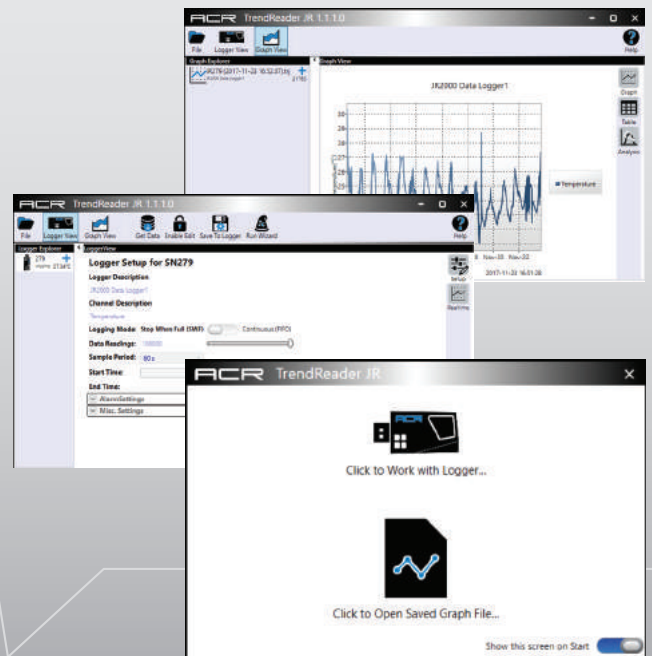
ACR TrendReader JR 1.1.1.0

File Logger View Graph View

Help

Graph Explorer

JR279 (2017-11-28 16:52:07).trj

Graph View

JR2000 Data Logger1

Graph

Table

Analysis

Temperature

Nov-30 Nov-30

2017-11-28 16:01:28

ACR TrendReader JR 1.1.1.0

File Logger View Graph View Get Data Enable Edit Save To Logger Run Wizard

Help

Logger Explorer

279

LoggerView

Logger Setup for SN279

Logger Description

JR2000 Data Logger1

Channel Description

Temperature

Logging Mode: Stop When Full (SWF) Continuous (FIFO)

Data Readings:

Sample Period: 60 s

Start Time:

End Time:

Alarm Settings

Misc. Settings

Setup

Realtime

ACR TrendReader JR

Click to Work with Logger...

Click to Open Saved Graph File...

Show this screen on Start